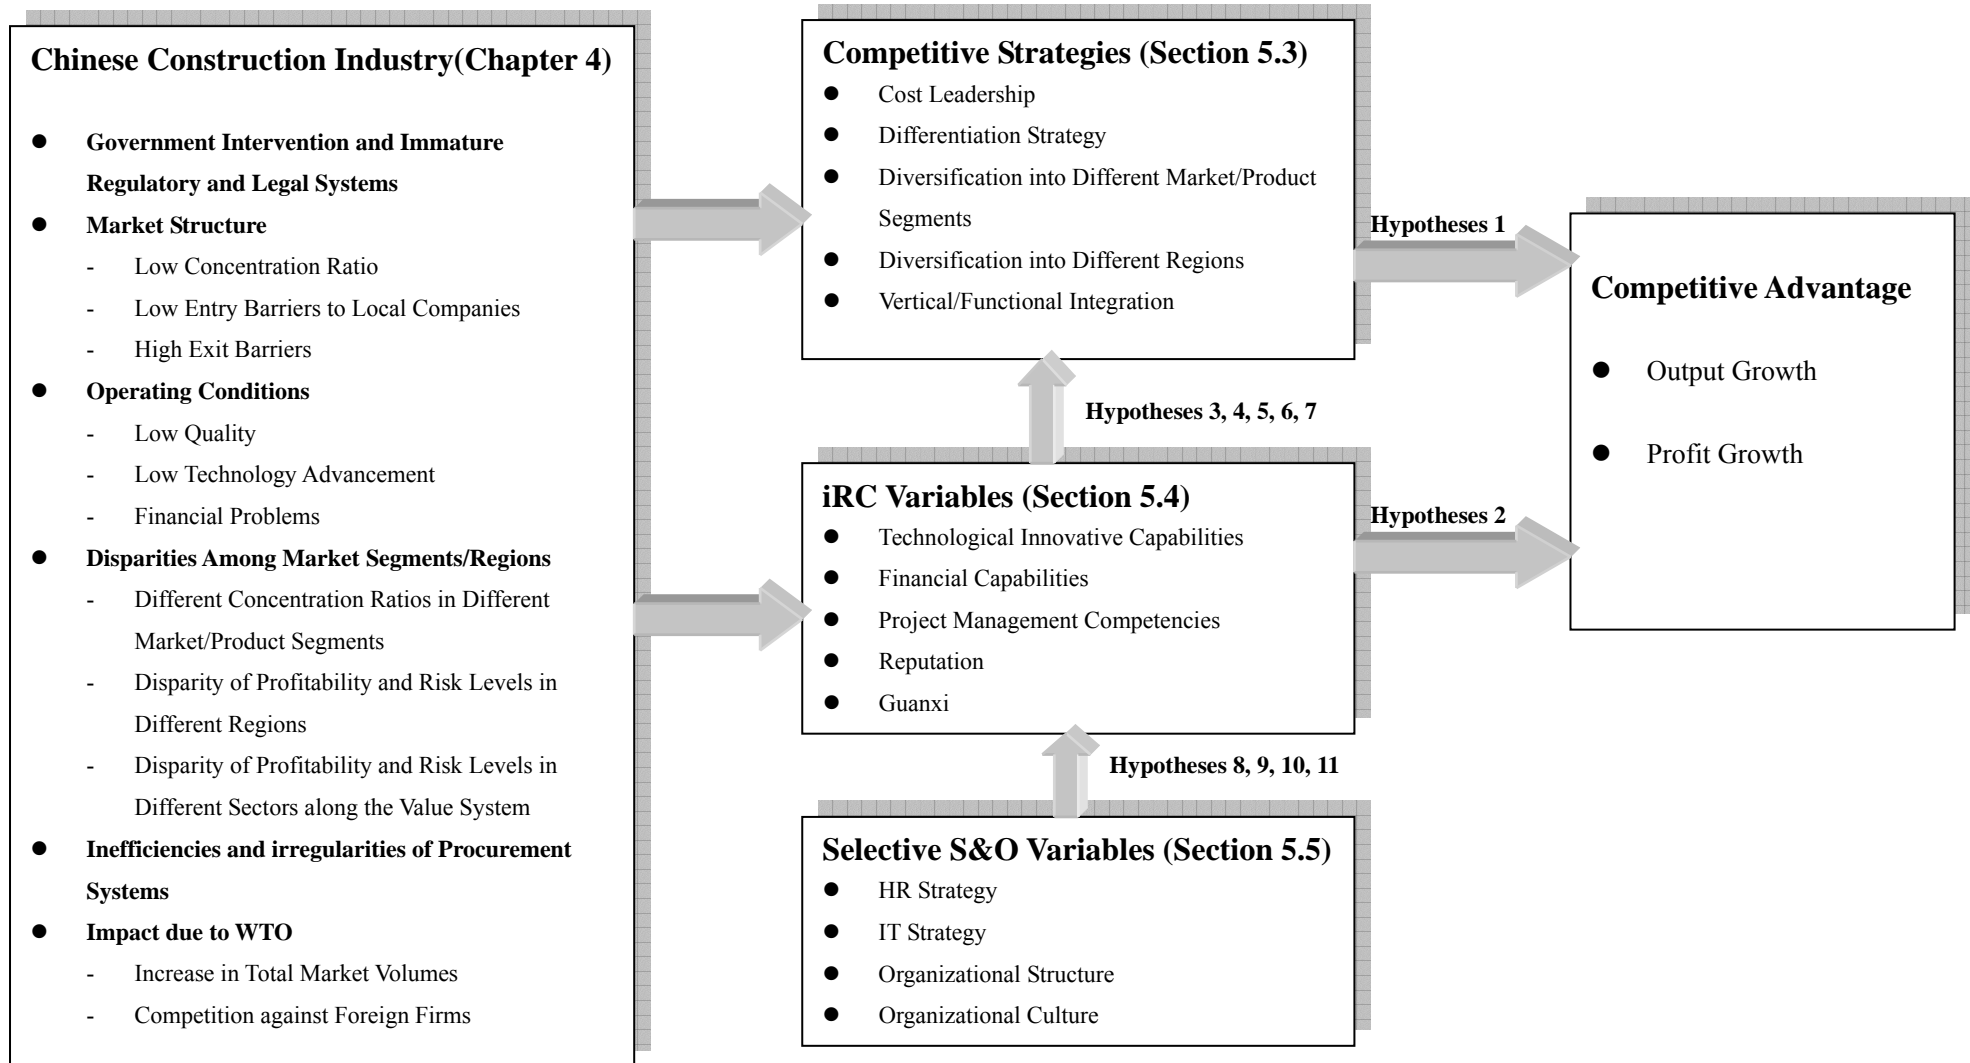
**Chinese Construction Industry(Chapter 4)**

- **Government Intervention and Immature Regulatory and Legal Systems**
- **Market Structure**
  - Low Concentration Ratio
  - Low Entry Barriers to Local Companies
  - High Exit Barriers
- **Operating Conditions**
  - Low Quality
  - Low Technology Advancement
  - Financial Problems
- **Disparities Among Market Segments/Regions**
  - Different Concentration Ratios in Different Market/Product Segments
  - Disparity of Profitability and Risk Levels in Different Regions
  - Disparity of Profitability and Risk Levels in Different Sectors along the Value System
- **Inefficiencies and irregularities of Procurement Systems**
- **Impact due to WTO**
  - Increase in Total Market Volumes
  - Competition against Foreign Firms

**Competitive Strategies (Section 5.3)**
- Cost Leadership
- Differentiation Strategy
- Diversification into Different Market/Product Segments
- Diversification into Different Regions
- Vertical/Functional Integration

**Hypotheses 3, 4, 5, 6, 7**

**iRC Variables (Section 5.4)**
- Technological Innovative Capabilities
- Financial Capabilities
- Project Management Competencies
- Reputation
- Guanxi

**Hypotheses 8, 9, 10, 11**

**Selective S&O Variables (Section 5.5)**
- HR Strategy
- IT Strategy
- Organizational Structure
- Organizational Culture

**Hypotheses 1**

**Hypotheses 2**

**Competitive Advantage**
- Output Growth
- Profit Growth